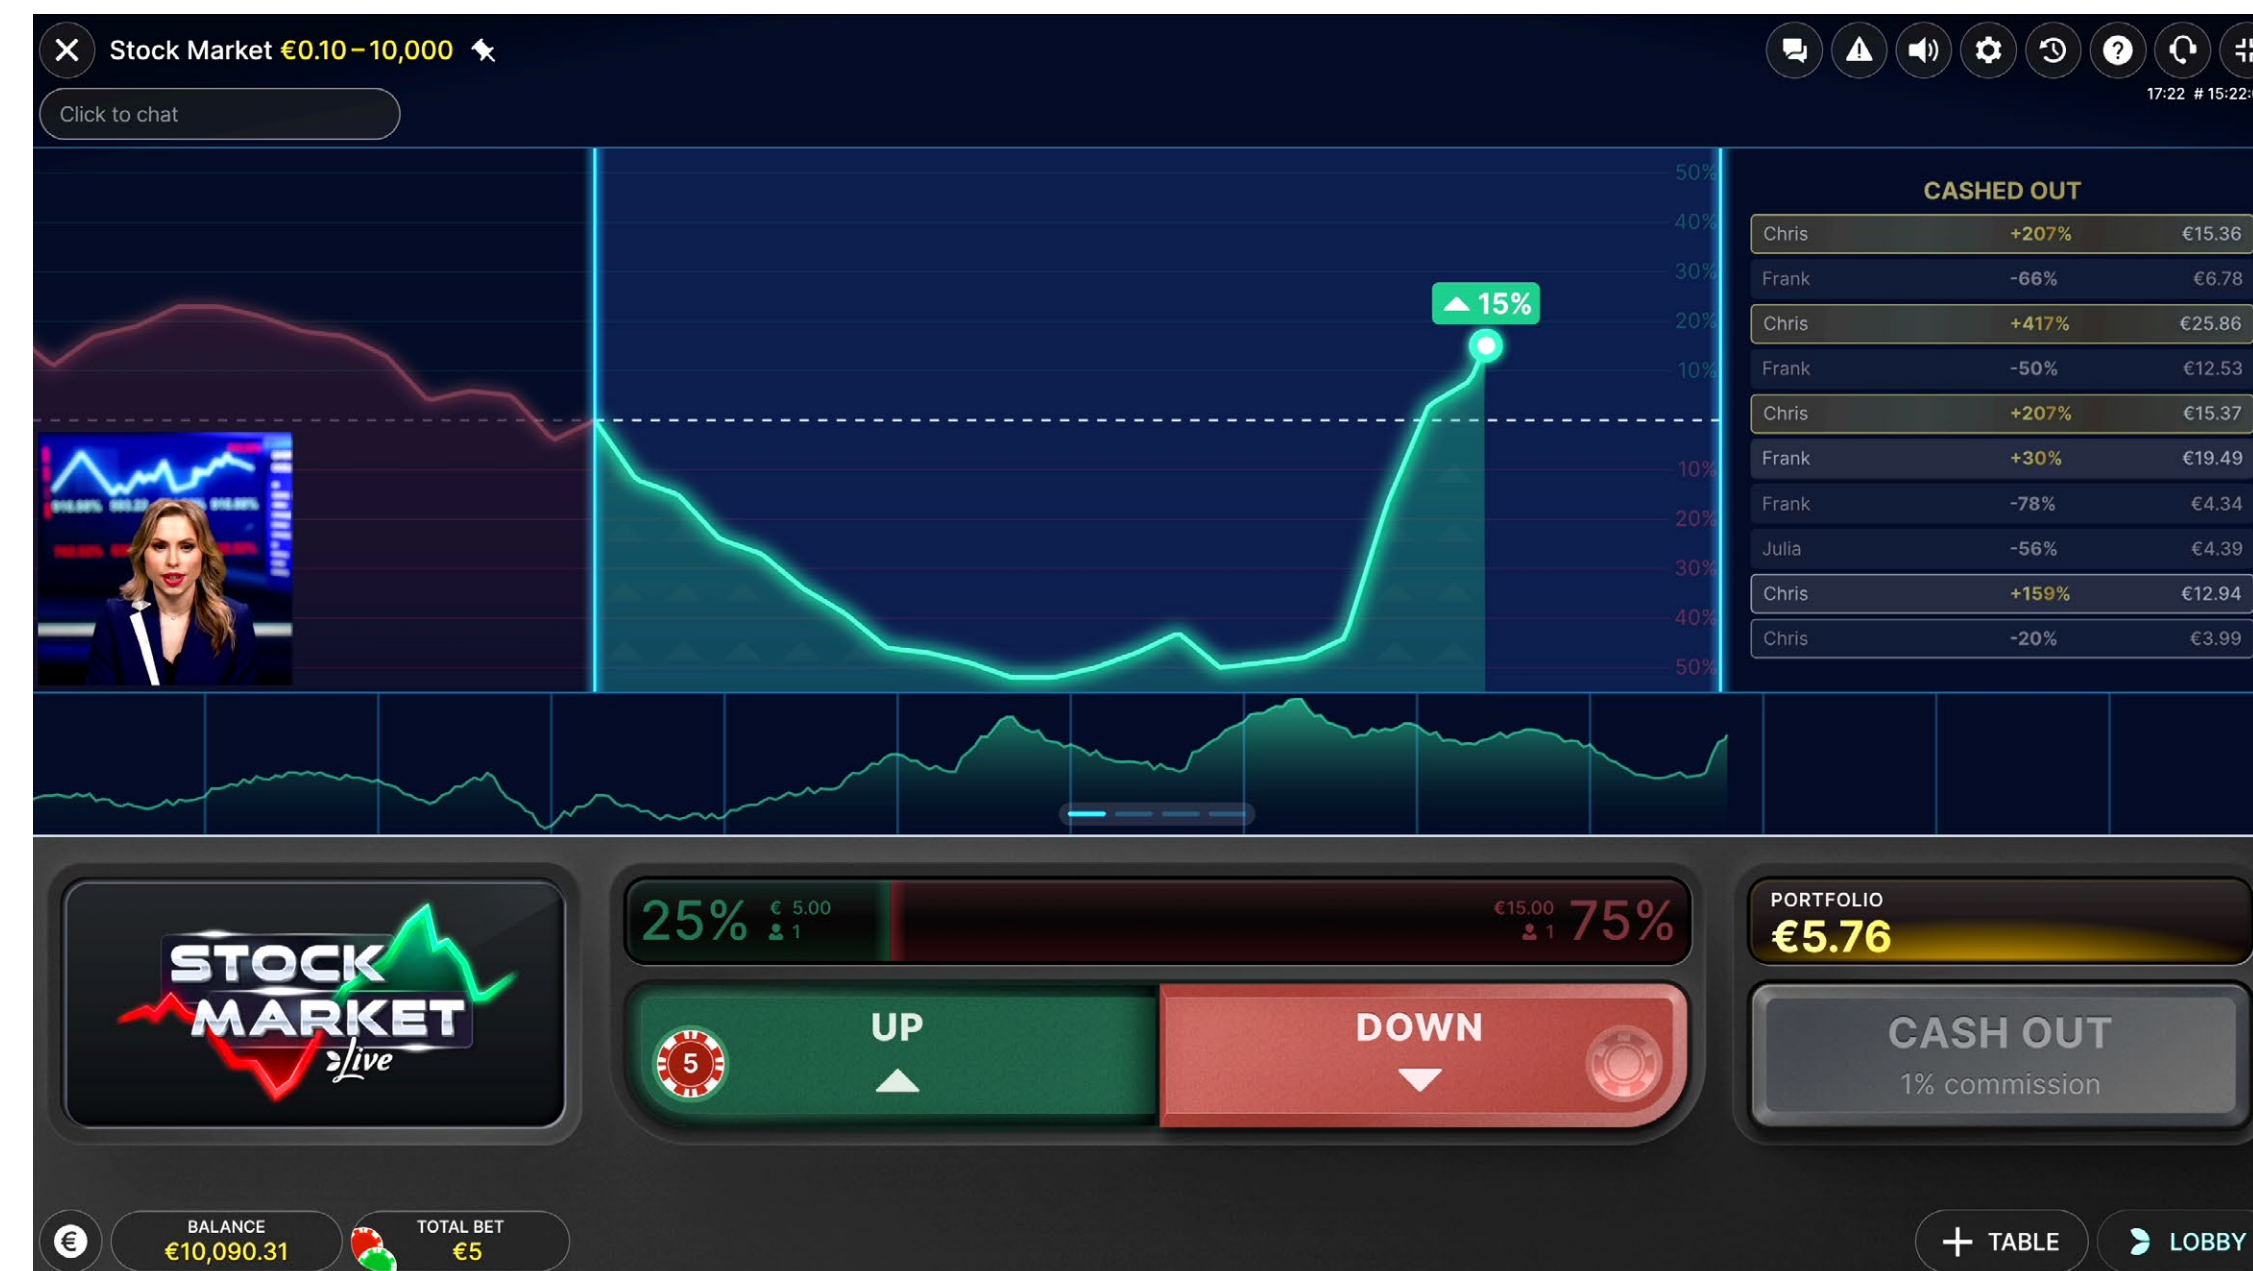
Stock Market €0.10 – 10,000

Click to chat

17:22 # 15:22

50%
40%
30%
20%
10%
10%
20%
30%
40%
50%

15%

CASHED OUT

| Chris | +207% | €15.36 |
|---|---|---|
| Frank | -66% | €6.78 |
| Chris | +417% | €25.86 |
| Frank | -50% | €12.53 |
| Chris | +207% | €15.37 |
| Frank | +30% | €19.49 |
| Frank | -78% | €4.34 |
| Julia | -56% | €4.39 |
| Chris | +159% | €12.94 |
| Chris | -20% | €3.99 |

STOCK MARKET live

25% € 5.00 1

€15.00 1 75%

UP

5

DOWN

PORTFOLIO
€5.76

CASH OUT
1% commission

€

BALANCE
€10,090.31

TOTAL BET
€5

TABLE

LOBBY